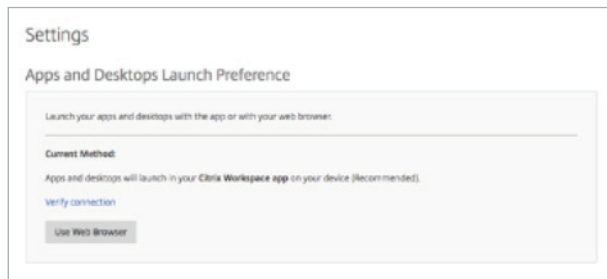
Settings

Apps and Desktops Launch Preference

Launch your apps and desktops with the app or with your web browser.

Current Method:

Apps and desktops will launch in your Citrix Workspace app on your device (Recommended).

Verify connection

Use Web Browser